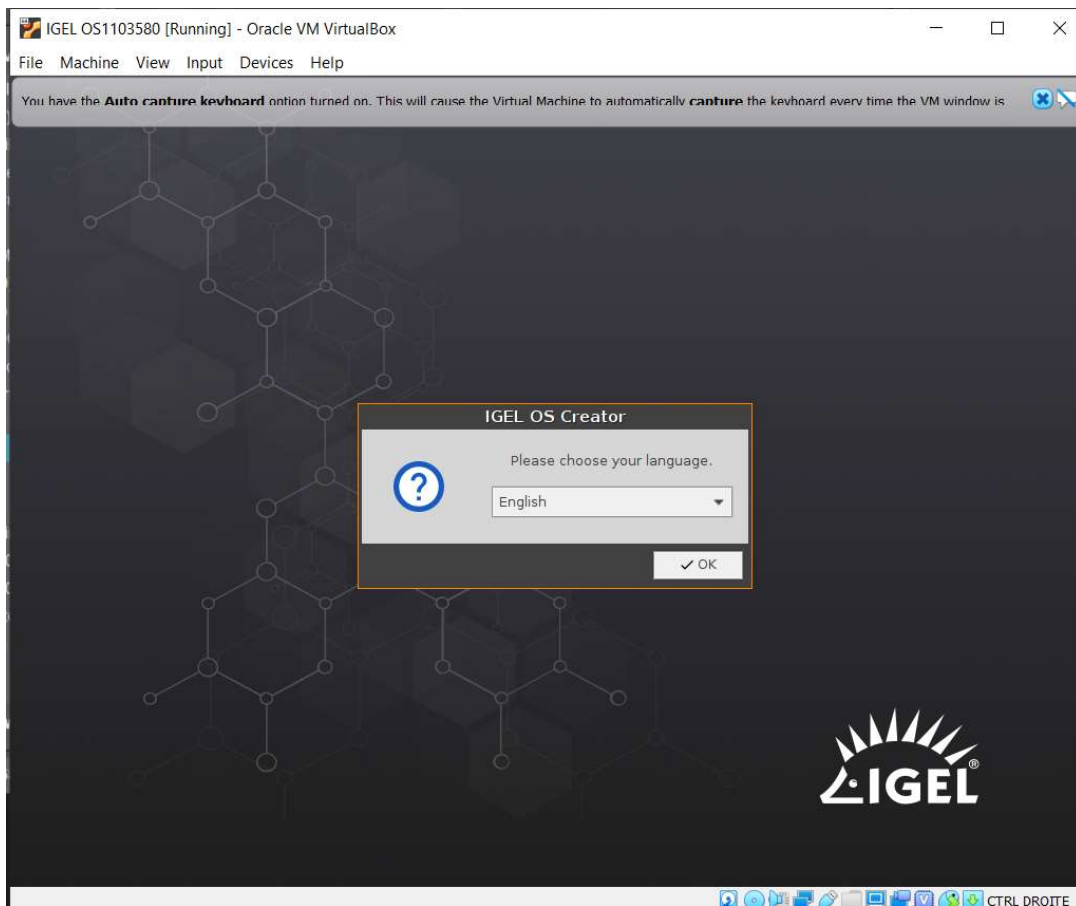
IGEL OS1103580 [Running] - Oracle VM VirtualBox

File Machine View Input Devices Help

You have the **Auto capture keyboard** option turned on. This will cause the Virtual Machine to automatically **capture** the keyboard every time the VM window is

IGEL OS Creator

Please choose your language.

English

✓ OK

IGEL®

CTRL DROITE